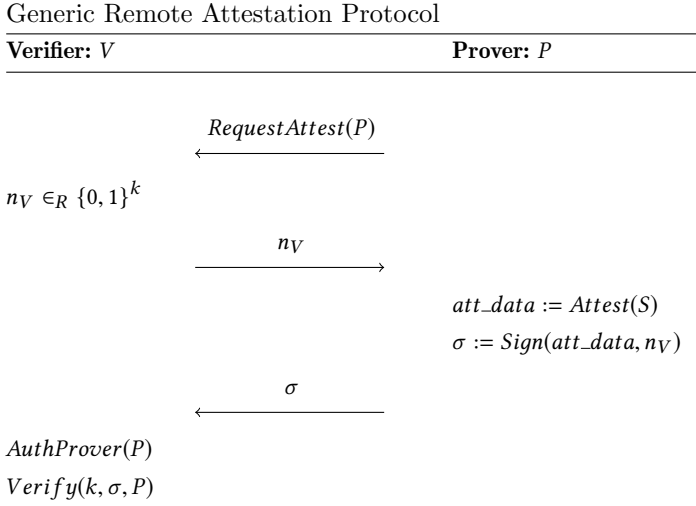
Generic Remote Attestation Protocol

| **Verifier:** $V$ | | **Prover:** $P$ |
|---|---|---|
| | $\xleftarrow{RequestAttest(P)}$ | |
| $n_V \in_R \{0,1\}^k$ | | |
| | $\xrightarrow{n_V}$ | |
| | | $att\_data := Attest(S)$ |
| | | $\sigma := Sign(att\_data, n_V)$ |
| | $\xleftarrow{\sigma}$ | |
| $AuthProver(P)$ | | |
| $Verify(k, \sigma, P)$ | | |